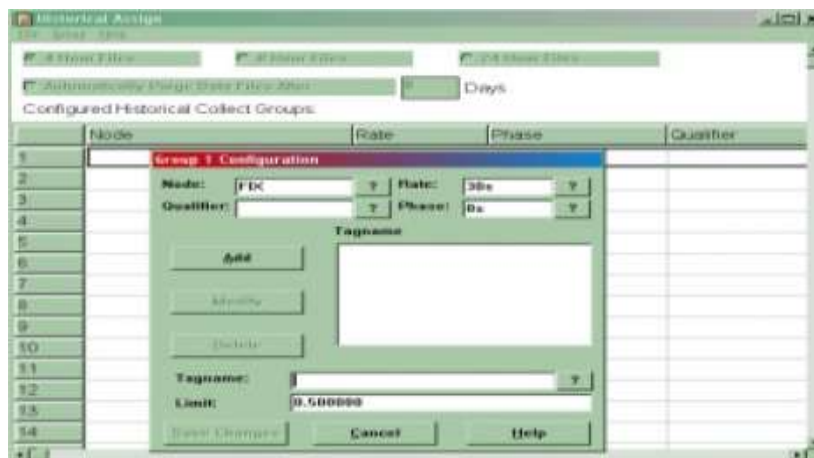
Historical Assign

File Group Help

4 Hour Files

8 Hour Files

24 Hour Files

Automatically Purge Data Files After

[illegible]

Days

Configured Historical Collect Groups

| | Node | Rate | Phase | Qualifier |
|---|---|---|---|---|
| 1 | | | | |
| 2 | | | | |
| 3 | | | | |
| 4 | | | | |
| 5 | | | | |
| 6 | | | | |
| 7 | | | | |
| 8 | | | | |
| 9 | | | | |
| 10 | | | | |
| 11 | | | | |
| 12 | | | | |
| 13 | | | | |
| 14 | | | | |

Group 1 Configuration

Node: FIX ?

Rate: 30s ?

Qualifier: ?

Phase: 0s ?

Tagname

Add

Modify

Delete

Tagname: ?

Limit: 0.500000

Save Changes

Cancel

Help